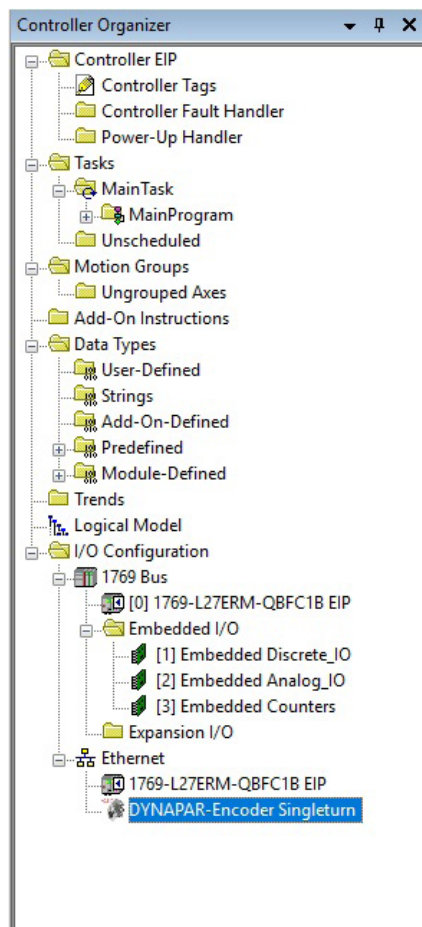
Controller Organizer

Controller EIP
Controller Tags
Controller Fault Handler
Power-Up Handler
Tasks
MainTask
MainProgram
Unscheduled
Motion Groups
Ungrouped Axes
Add-On Instructions
Data Types
User-Defined
Strings
Add-On-Defined
Predefined
Module-Defined
Trends
Logical Model
I/O Configuration
1769 Bus
[0] 1769-L27ERM-QBFC1B EIP
Embedded I/O
[1] Embedded Discrete_IO
[2] Embedded Analog_IO
[3] Embedded Counters
Expansion I/O
Ethernet
1769-L27ERM-QBFC1B EIP
DYNAPAR-Encoder Singleturn